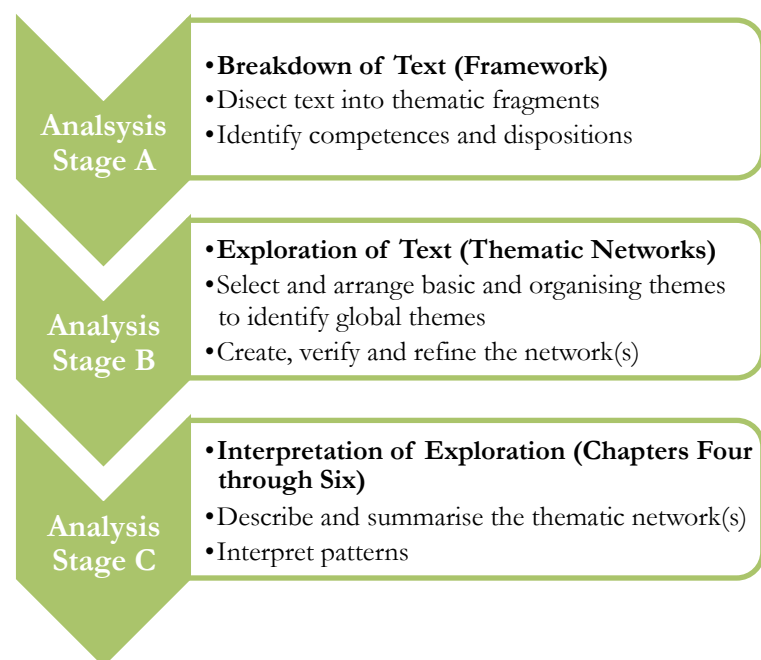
Analsysis Stage A

•Breakdown of Text (Framework)
•Disect text into thematic fragments
•Identify competences and dispositions

Analysis Stage B

•Exploration of Text (Thematic Networks)
•Select and arrange basic and organising themes to identify global themes
•Create, verify and refine the network(s)

Analysis Stage C

•Interpretation of Exploration (Chapters Four through Six)
•Describe and summarise the thematic network(s)
•Interpret patterns